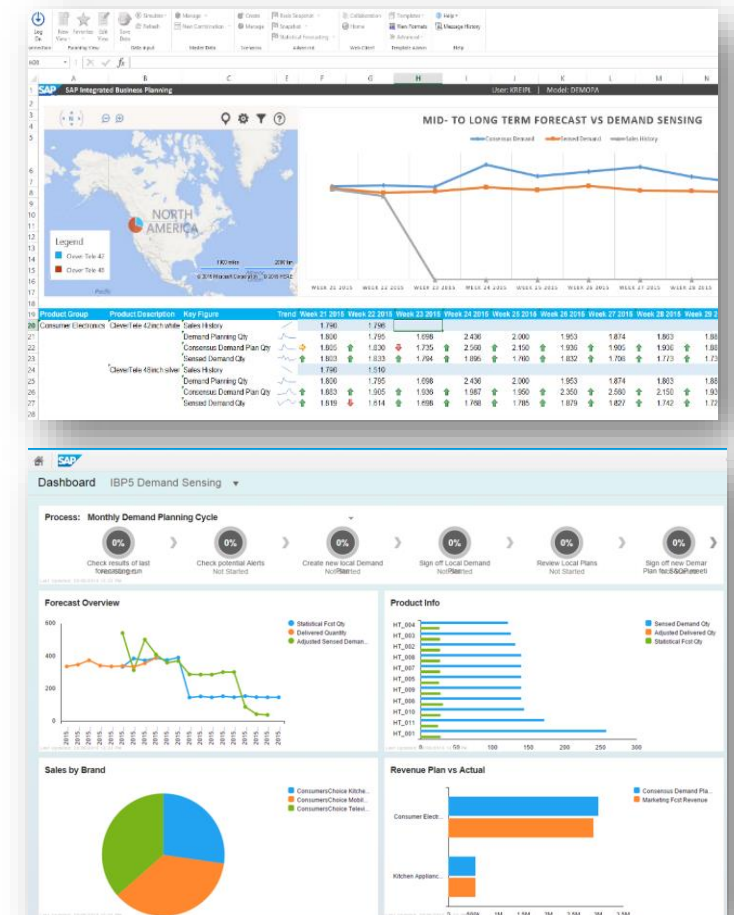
SAP Integrated Business Planning

User: KREIPL | Model: DEMOPA

MID- TO LONG TERM FORECAST VS DEMAND SENSING

Consensus Demand Sensed Demand Sales History

NORTH AMERICA

Legend
Clever Tele 42
Clever Tele 48

| Product Group | Product Description | Key Figure | Trend | Week 21 2015 | Week 22 2015 | Week 23 2015 | Week 24 2015 | Week 25 2015 | Week 26 2015 | Week 27 2015 | Week 28 2015 |
|---|---|---|---|---|---|---|---|---|---|---|---|
| Consumer Electronics | CleverTele 42inch white | Sales History | | 1.790 | 1.796 | | | | | | |
| | | Demand Planning Qty | | 1.800 | 1.795 | 1.698 | 2.436 | 2.000 | 1.953 | 1.874 | 1.863 |
| | | Consensus Demand Plan Qty | | 1.805 | 1.830 | 1.735 | 2.568 | 2.150 | 1.936 | 1.905 | 1.906 |
| | | Sensed Demand Qty | | 1.803 | 1.833 | 1.784 | 1.896 | 1.760 | 1.832 | 1.706 | 1.773 |
| | CleverTele 48inch silver | Sales History | | 1.790 | 1.510 | | | | | | |
| | | Demand Planning Qty | | 1.800 | 1.795 | 1.698 | 2.436 | 2.000 | 1.953 | 1.874 | 1.863 |
| | | Consensus Demand Plan Qty | | 1.803 | 1.905 | 1.936 | 1.987 | 1.950 | 2.350 | 2.560 | 2.150 |
| | | Sensed Demand Qty | | 1.819 | 1.614 | 1.696 | 1.768 | 1.785 | 1.879 | 1.827 | 1.742 |

SAP

Dashboard IBP5 Demand Sensing

Process: Monthly Demand Planning Cycle

0% Check results of last forecasting run
0% Check potential Alerts Not Started
0% Create new local Demand Not Started
0% Sign off Local Demand Not Started
0% Review Local Plans Not Started
0% Sign off new Demand Plan for S&OP

Forecast Overview
Statistical Fcst Qty
Delivered Quantity
Adjusted Sensed Deman...

Product Info
Sensed Demand Qty
Adjusted Delivered Qty
Statistical Fcst Qty
HT_004 HT_003 HT_002 HT_008 HT_007 HT_005 HT_009 HT_006 HT_010 HT_011 HT_001
50 100 150 200 250 300

Sales by Brand
ConsumersChoice Kitche...
ConsumersChoice Mobil...
ConsumersChoice Televi...

Revenue Plan vs Actual
Consensus Demand Pla...
Marketing Fcst Revenue
Consumer Electr...
Kitchen Applianc...